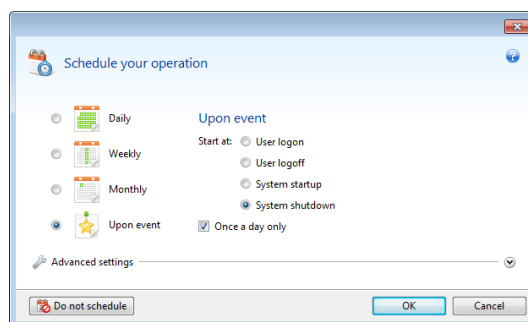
Schedule your operation

Daily

Weekly

Monthly

Upon event

Upon event

Start at: User logon

User logoff

System startup

System shutdown

Once a day only

Advanced settings

Do not schedule

OK

Cancel